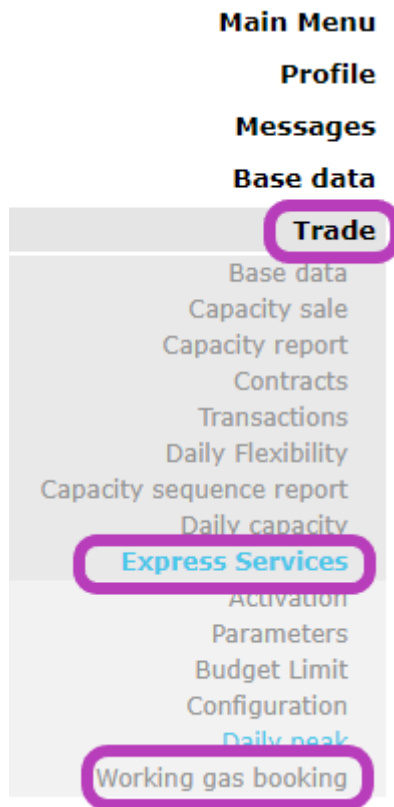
Main Menu

Profile

Messages

Base data

Trade

Base data

Capacity sale

Capacity report

Contracts

Transactions

Daily Flexibility

Capacity sequence report

Daily capacity

Express Services

Activation

Parameters

Budget Limit

Configuration

Daily peak

Working gas booking